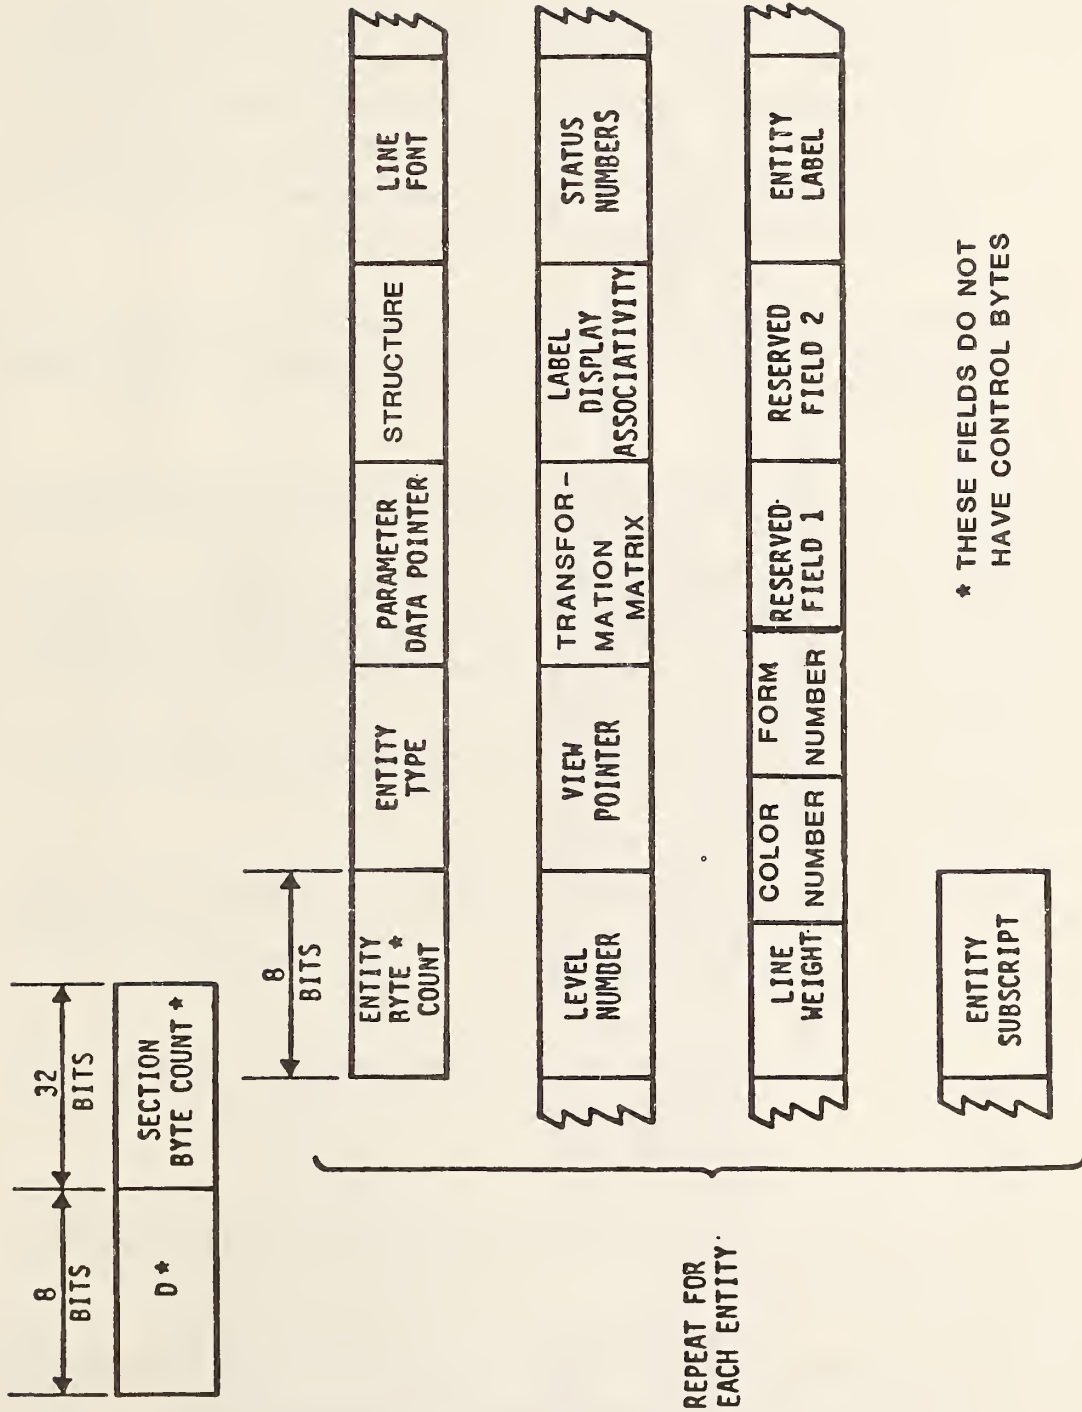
8 BITS

32 BITS

D *

SECTION BYTE COUNT *

8 BITS

ENTITY BYTE * COUNT

ENTITY TYPE

PARAMETER DATA POINTER

STRUCTURE

LINE FONT

LEVEL NUMBER

VIEW POINTER

TRANSFORMATION MATRIX

LABEL DISPLAY ASSOCIATIVITY

STATUS NUMBERS

LINE WEIGHT

COLOR NUMBER

FORM NUMBER

RESERVED FIELD 1

RESERVED FIELD 2

ENTITY LABEL

ENTITY SUBSCRIPT

REPEAT FOR EACH ENTITY

* THESE FIELDS DO NOT HAVE CONTROL BYTES